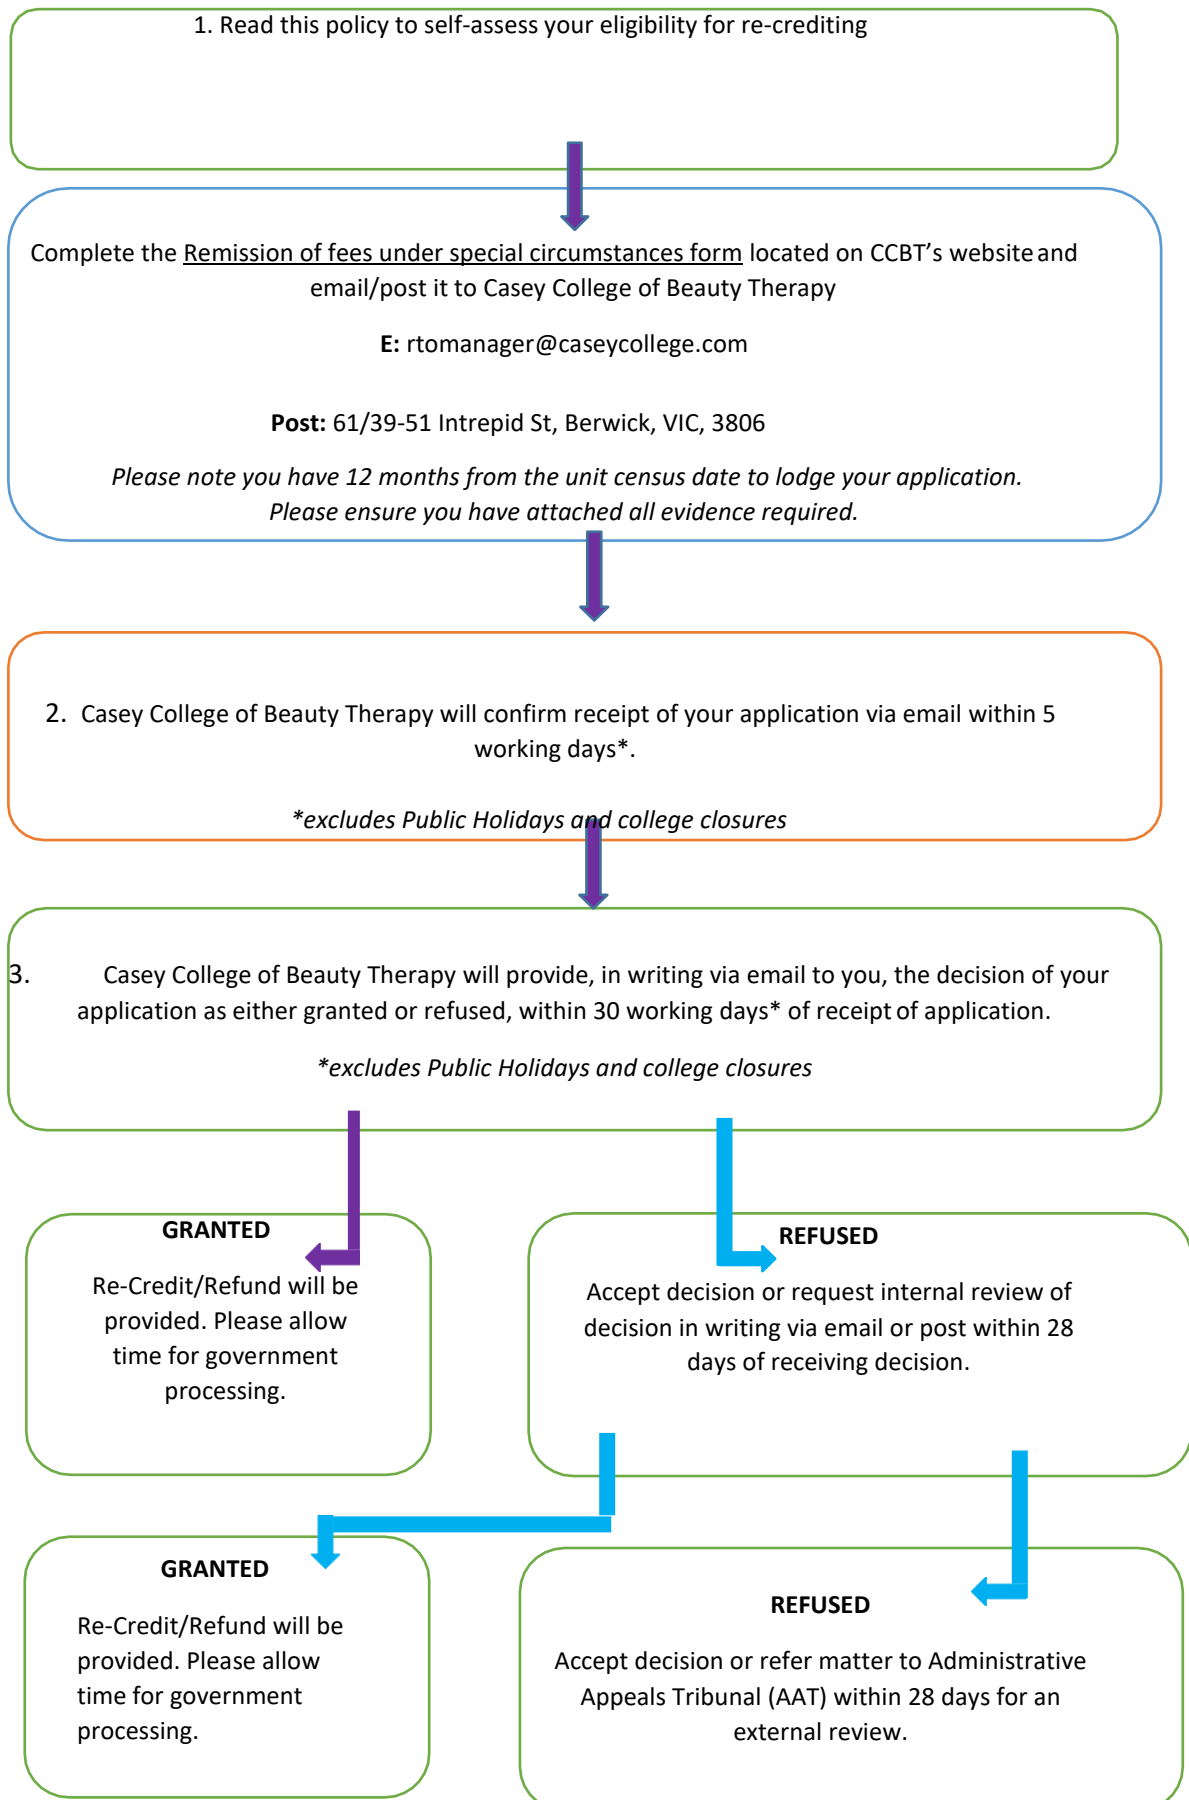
1. Read this policy to self-assess your eligibility for re-crediting

Complete the Remission of fees under special circumstances form located on CCBT's website and email/post it to Casey College of Beauty Therapy

**E:** rtomanager@caseycollege.com

**Post:** 61/39-51 Intrepid St, Berwick, VIC, 3806

*Please note you have 12 months from the unit census date to lodge your application. Please ensure you have attached all evidence required.*

2. Casey College of Beauty Therapy will confirm receipt of your application via email within 5 working days*.

*\*excludes Public Holidays and college closures*

3. Casey College of Beauty Therapy will provide, in writing via email to you, the decision of your application as either granted or refused, within 30 working days* of receipt of application.

*\*excludes Public Holidays and college closures*

**GRANTED**

Re-Credit/Refund will be provided. Please allow time for government processing.

**REFUSED**

Accept decision or request internal review of decision in writing via email or post within 28 days of receiving decision.

**GRANTED**

Re-Credit/Refund will be provided. Please allow time for government processing.

**REFUSED**

Accept decision or refer matter to Administrative Appeals Tribunal (AAT) within 28 days for an external review.